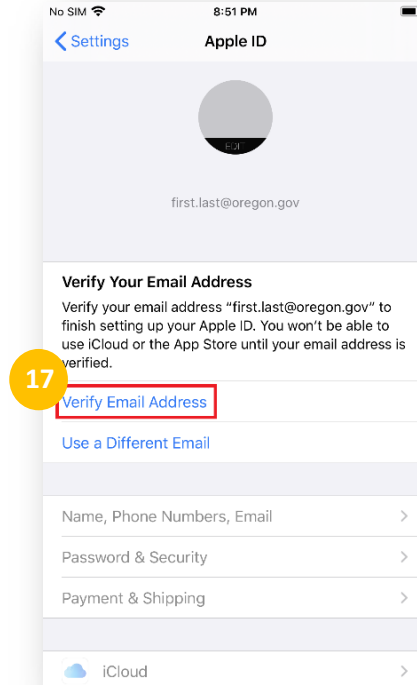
No SIM
8:51 PM

Settings
Apple ID

EDIT

first.last@oregon.gov

Verify Your Email Address

Verify your email address “first.last@oregon.gov” to finish setting up your Apple ID. You won't be able to use iCloud or the App Store until your email address is verified.

17

Verify Email Address

Use a Different Email

Name, Phone Numbers, Email

Password & Security

Payment & Shipping

iCloud